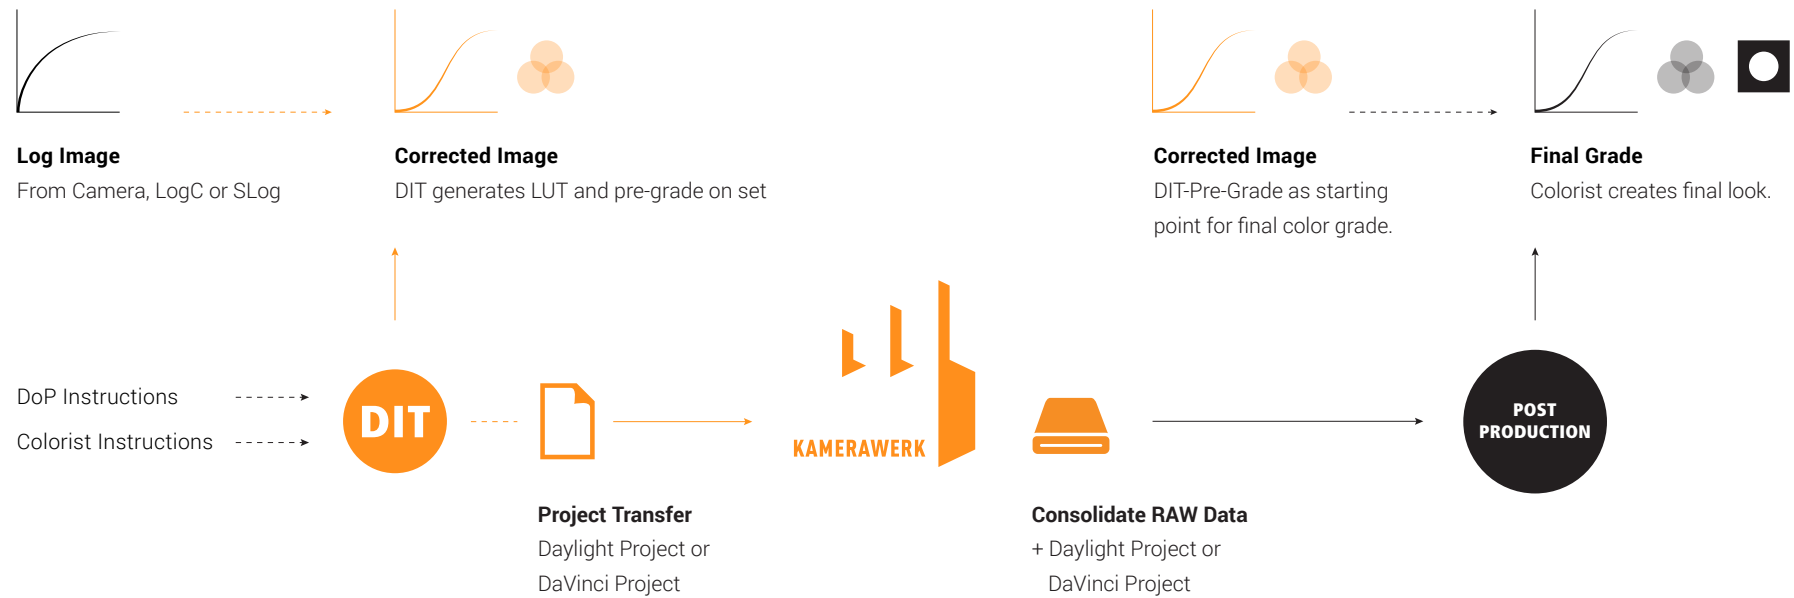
Log Image
From Camera, LogC or SLog

Corrected Image
DIT generates LUT and pre-grade on set

Corrected Image
DIT-Pre-Grade as starting point for final color grade.

Final Grade
Colorist creates final look.

DoP Instructions

Colorist Instructions

DIT

KAMERAWERK

POST PRODUCTION

Project Transfer
Daylight Project or
DaVinci Project

Consolidate RAW Data
+ Daylight Project or
DaVinci Project